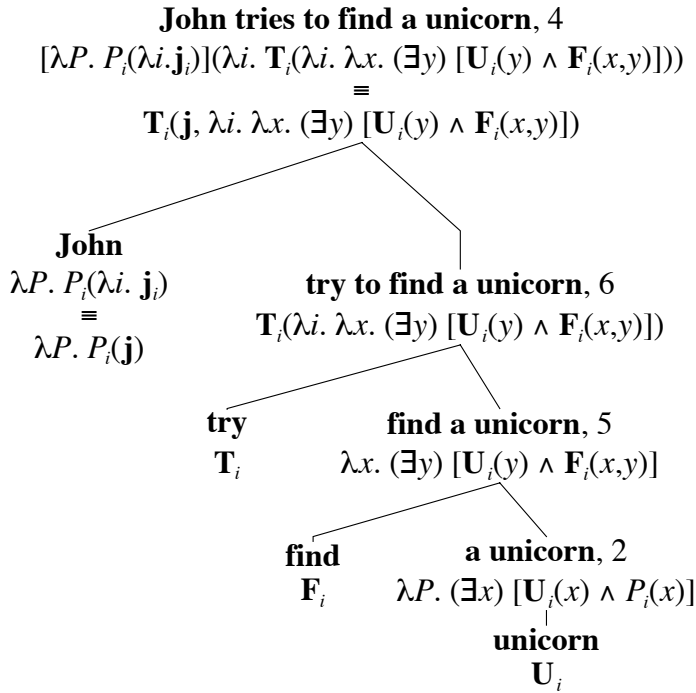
**John tries to find a unicorn**, 4
$[\lambda P.\ P_i(\lambda i.\mathbf{j}_i)](\lambda i.\ \mathbf{T}_i(\lambda i.\ \lambda x.\ (\exists y)\ [\mathbf{U}_i(y) \wedge \mathbf{F}_i(x,y)]))$
$\equiv$
$\mathbf{T}_i(\mathbf{j},\ \lambda i.\ \lambda x.\ (\exists y)\ [\mathbf{U}_i(y) \wedge \mathbf{F}_i(x,y)])$

**John**
$\lambda P.\ P_i(\lambda i.\ \mathbf{j}_i)$
$\equiv$
$\lambda P.\ P_i(\mathbf{j})$

**try to find a unicorn**, 6
$\mathbf{T}_i(\lambda i.\ \lambda x.\ (\exists y)\ [\mathbf{U}_i(y) \wedge \mathbf{F}_i(x,y)])$

**try**
$\mathbf{T}_i$

**find a unicorn**, 5
$\lambda x.\ (\exists y)\ [\mathbf{U}_i(y) \wedge \mathbf{F}_i(x,y)]$

**find**
$\mathbf{F}_i$

**a unicorn**, 2
$\lambda P.\ (\exists x)\ [\mathbf{U}_i(x) \wedge P_i(x)]$

**unicorn**
$\mathbf{U}_i$